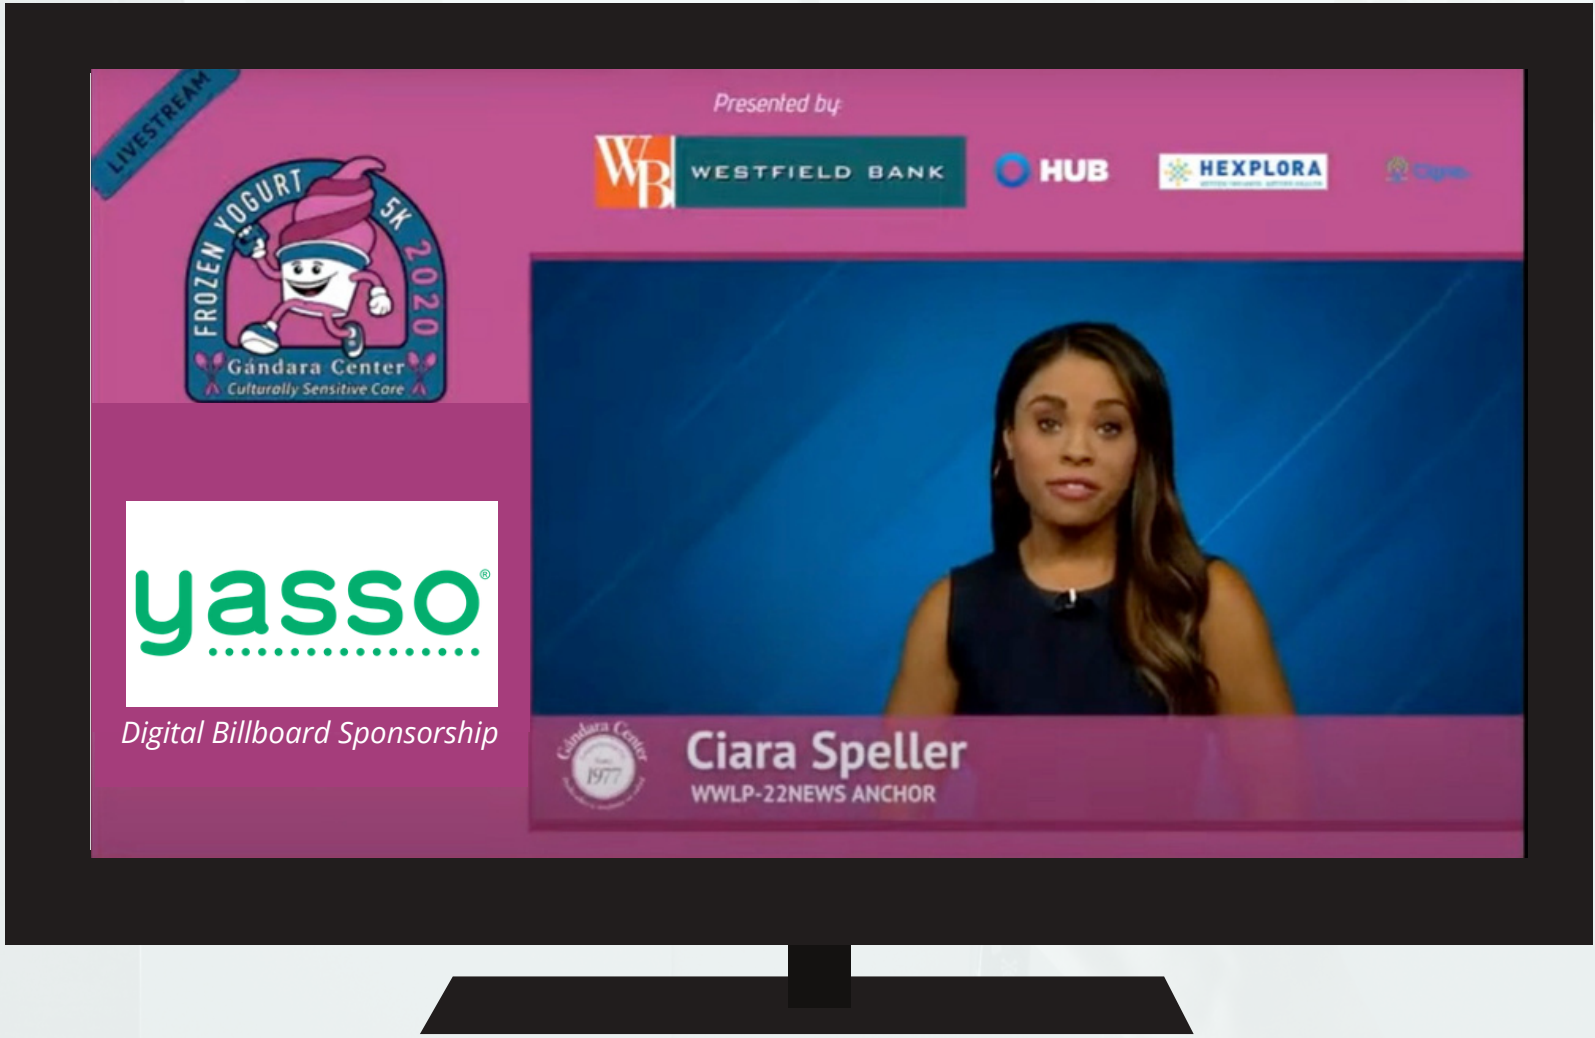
LIVESTREAM

FROZEN YOGURT 5K 2020
Gándara Center
Culturally Sensitive Care

Presented by

WB WESTFIELD BANK

HUB

HEXPLORA

Cigna

yasso®

Digital Billboard Sponsorship

Gándara Center 1977

Ciara Speller
WWLP-22NEWS ANCHOR